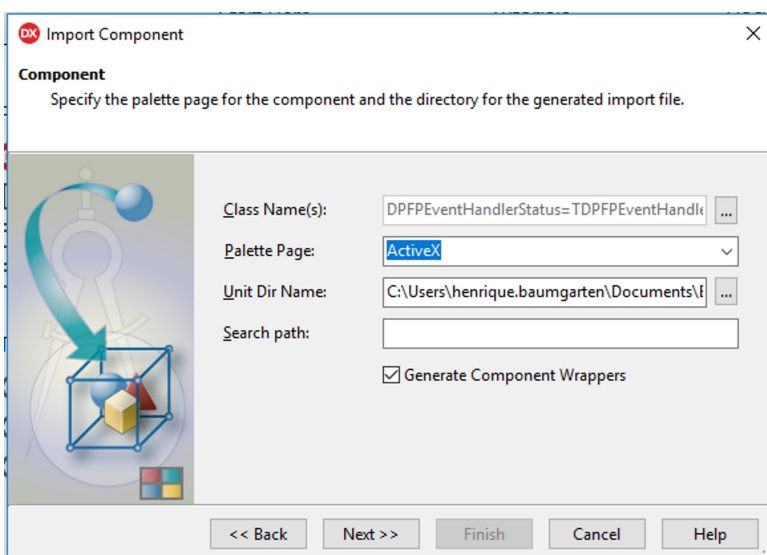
DX Import Component

Component
Specify the palette page for the component and the directory for the generated import file.

Class Name(s): DPFPEventHandlerStatus=TDPFPEventHandle ...
Palette Page: ActiveX
Unit Dir Name: C:\Users\henrique.baumgarten\Documents\E ...
Search path:

Generate Component Wrappers

<< Back
Next >>
Finish
Cancel
Help